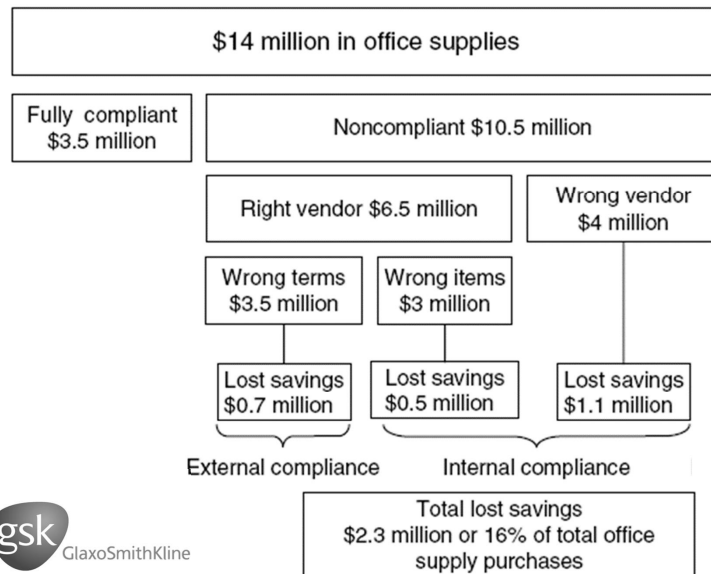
\$14 million in office supplies

Fully compliant \$3.5 million

Noncompliant \$10.5 million

Right vendor \$6.5 million

Wrong vendor \$4 million

Wrong terms \$3.5 million

Wrong items \$3 million

Lost savings \$0.7 million

Lost savings \$0.5 million

Lost savings \$1.1 million

External compliance

Internal compliance

Total lost savings \$2.3 million or 16% of total office supply purchases

gsk GlaxoSmithKline